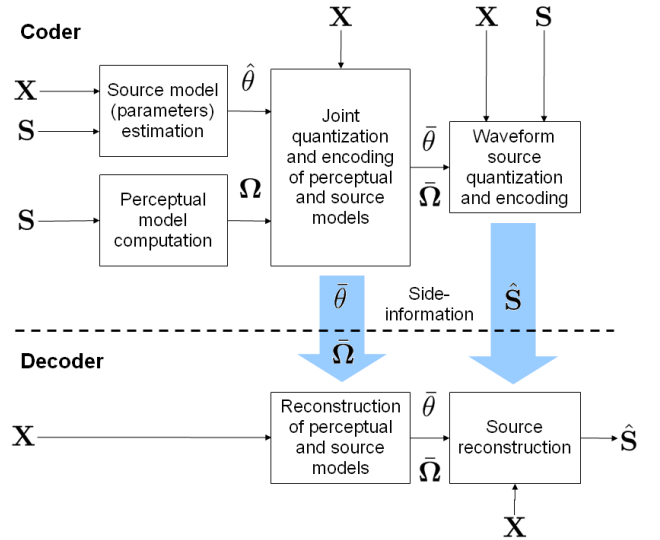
Coder

$\mathbf{X}$

$\mathbf{X}$ $\mathbf{S}$

$\mathbf{X}$

$\mathbf{S}$

Source model (parameters) estimation

$\hat{\theta}$

Joint quantization and encoding of perceptual and source models

$\bar{\theta}$

$\bar{\mathbf{\Omega}}$

Waveform source quantization and encoding

$\mathbf{S}$

Perceptual model computation

$\mathbf{\Omega}$

$\bar{\theta}$

$\bar{\mathbf{\Omega}}$

Side-information

$\hat{\mathbf{S}}$

Decoder

$\mathbf{X}$

Reconstruction of perceptual and source models

$\bar{\theta}$

$\bar{\mathbf{\Omega}}$

Source reconstruction

$\hat{\mathbf{S}}$

$\mathbf{X}$